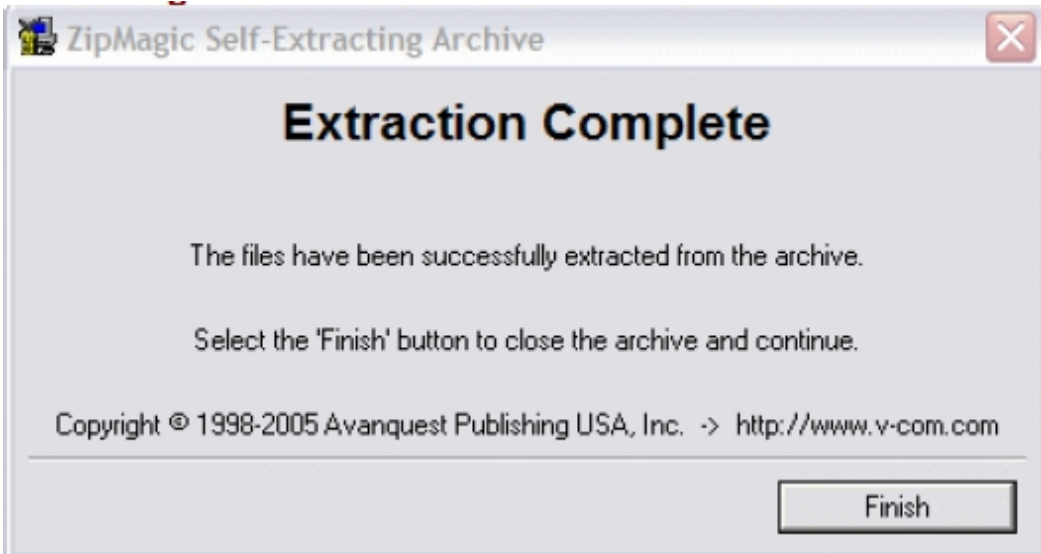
ZipMagic Self-Extracting Archive

Extraction Complete

The files have been successfully extracted from the archive.

Select the 'Finish' button to close the archive and continue.

Copyright © 1998-2005 Avanquest Publishing USA, Inc. -> http://www.v-com.com

Finish